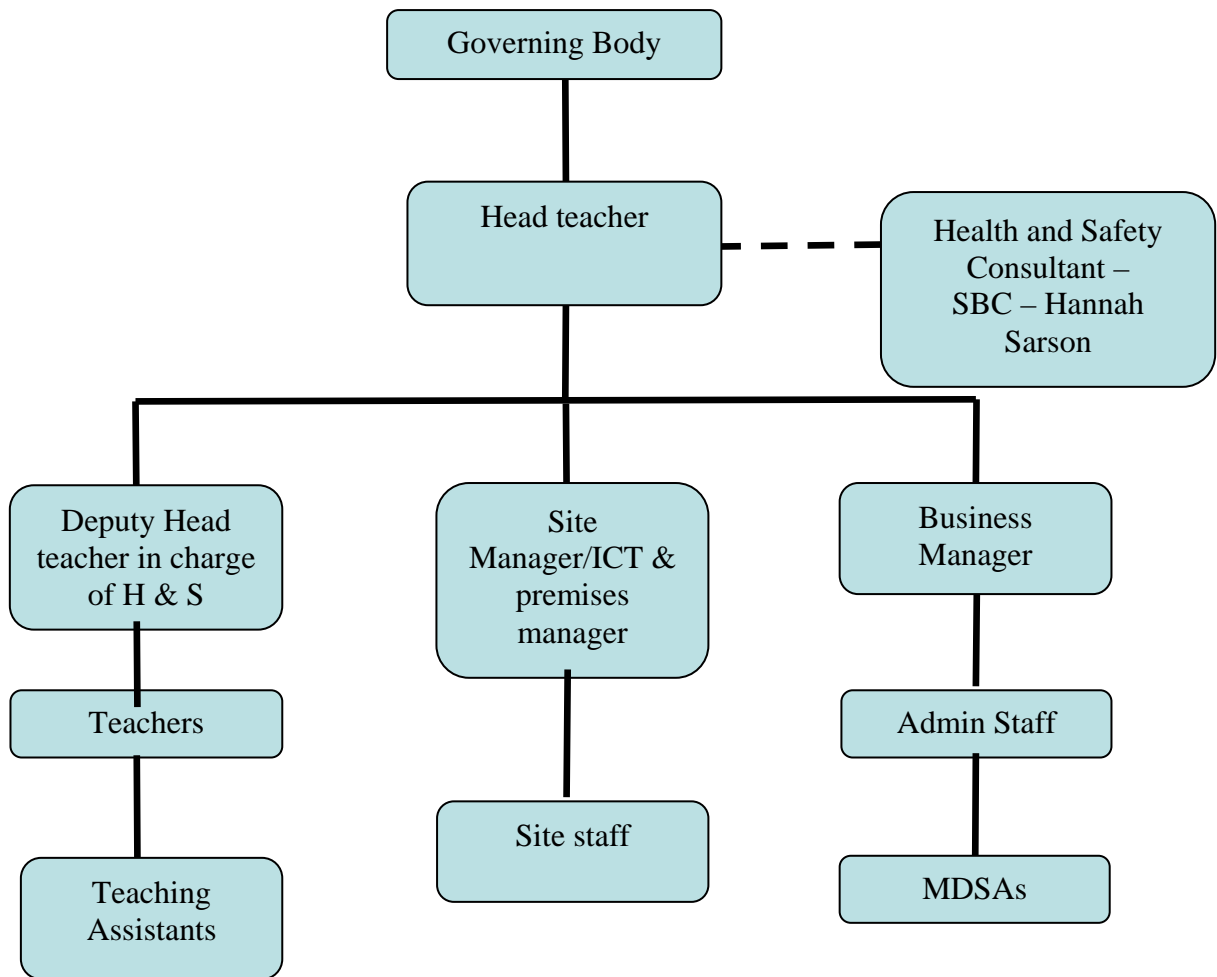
Governing Body

Head teacher

Health and Safety Consultant – SBC – Hannah Sarson

Deputy Head teacher in charge of H & S

Teachers

Teaching Assistants

Site Manager/ICT & premises manager

Site staff

Business Manager

Admin Staff

MDSAs